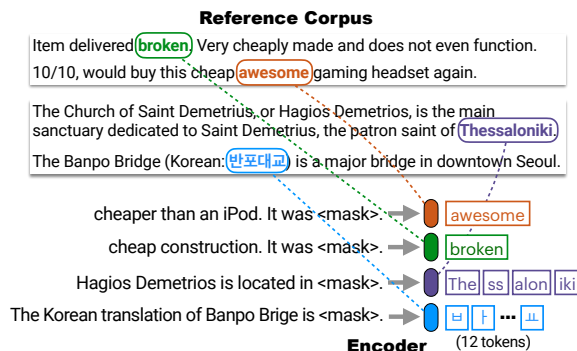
Reference Corpus

Item delivered broken. Very cheaply made and does not even function.
10/10, would buy this cheap awesome gaming headset again.

The Church of Saint Demetrius, or Hagios Demetrios, is the main sanctuary dedicated to Saint Demetrius, the patron saint of Thessaloniki.
The Banpo Bridge (Korean: 반포대교) is a major bridge in downtown Seoul.

cheaper than an iPod. It was <mask>.
awesome

cheap construction. It was <mask>.
broken

Hagios Demetrios is located in <mask>.
The ss alon iki

The Korean translation of Banpo Brige is <mask>.
ㅂ ㅏ ··· ㅛ
(12 tokens)

Encoder